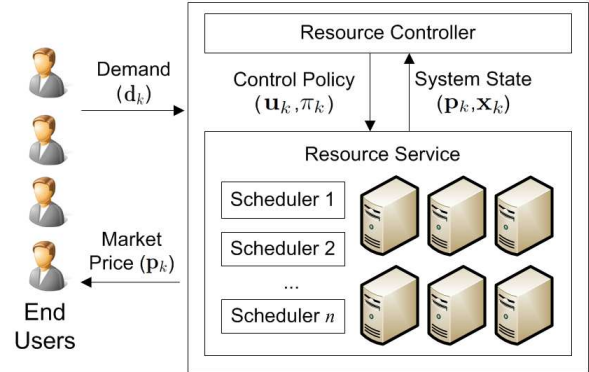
Resource Controller

Demand $(\mathbf{d}_k)$

Control Policy $(\mathbf{u}_k, \pi_k)$

System State $(\mathbf{p}_k, \mathbf{x}_k)$

Resource Service

Scheduler 1

Scheduler 2

...

Scheduler $n$

Market Price $(\mathbf{p}_k)$

End Users